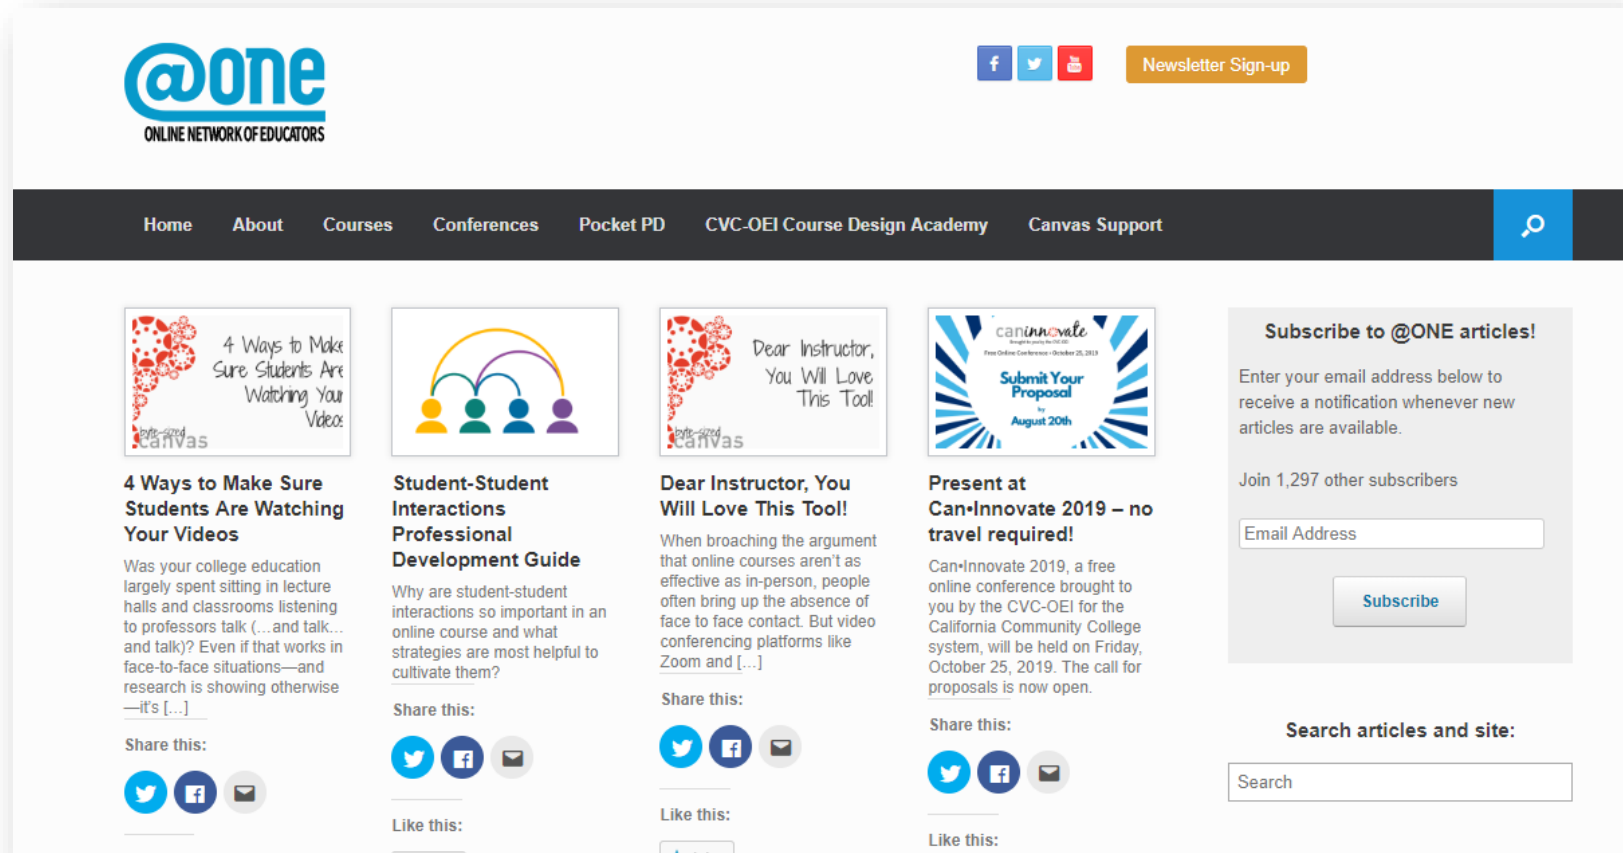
@one
ONLINE NETWORK OF EDUCATORS

Newsletter Sign-up

Home About Courses Conferences Pocket PD CVC-OEI Course Design Academy Canvas Support

4 Ways to Make Sure Students Are Watching Your Videos
byte-sized canvas

4 Ways to Make Sure Students Are Watching Your Videos

Was your college education largely spent sitting in lecture halls and classrooms listening to professors talk (…and talk…and talk)? Even if that works in face-to-face situations—and research is showing otherwise—it's […]

Share this:

Student-Student Interactions Professional Development Guide

Why are student-student interactions so important in an online course and what strategies are most helpful to cultivate them?

Share this:

Like this:

Dear Instructor, You Will Love This Tool!
byte-sized canvas

Dear Instructor, You Will Love This Tool!

When broaching the argument that online courses aren't as effective as in-person, people often bring up the absence of face to face contact. But video conferencing platforms like Zoom and […]

Share this:

Like this:

caninnovate
Submit Your Proposal by August 20th

Present at Can•Innovate 2019 – no travel required!

Can•Innovate 2019, a free online conference brought to you by the CVC-OEI for the California Community College system, will be held on Friday, October 25, 2019. The call for proposals is now open.

Share this:

Like this:

Subscribe to @ONE articles!

Enter your email address below to receive a notification whenever new articles are available.

Join 1,297 other subscribers

Email Address

Subscribe

Search articles and site:

Search